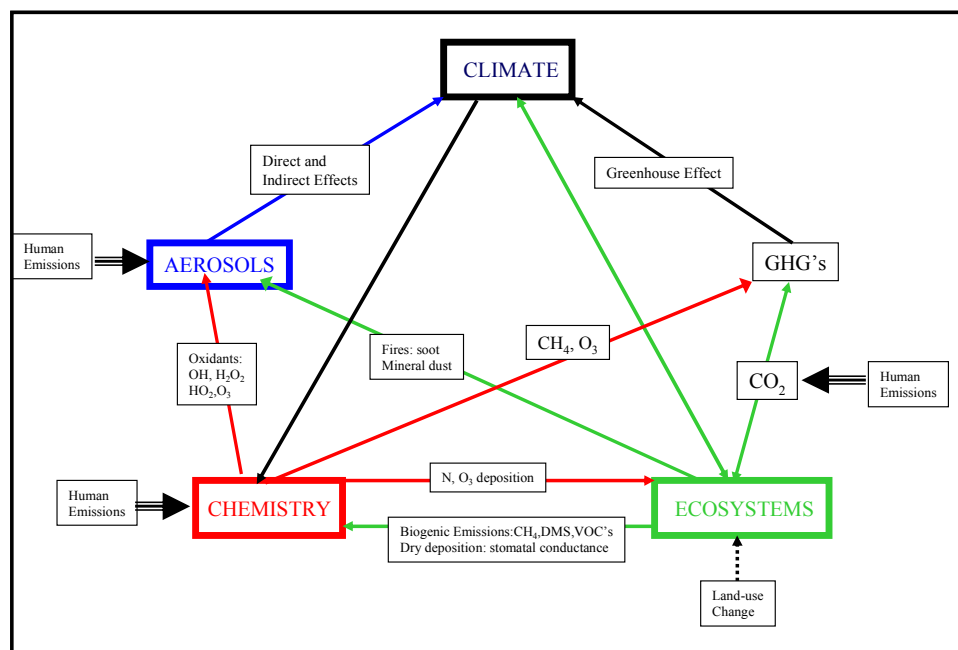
CLIMATE

Direct and Indirect Effects

Greenhouse Effect

Human Emissions

AEROSOLS

GHG's

Oxidants: OH, $H_2O_2$ $HO_2$,$O_3$

Fires: soot Mineral dust

$CH_4$, $O_3$

$CO_2$

Human Emissions

N, $O_3$ deposition

Human Emissions

CHEMISTRY

ECOSYSTEMS

Biogenic Emissions:$CH_4$,DMS,VOC's Dry deposition: stomatal conductance

Land-use Change